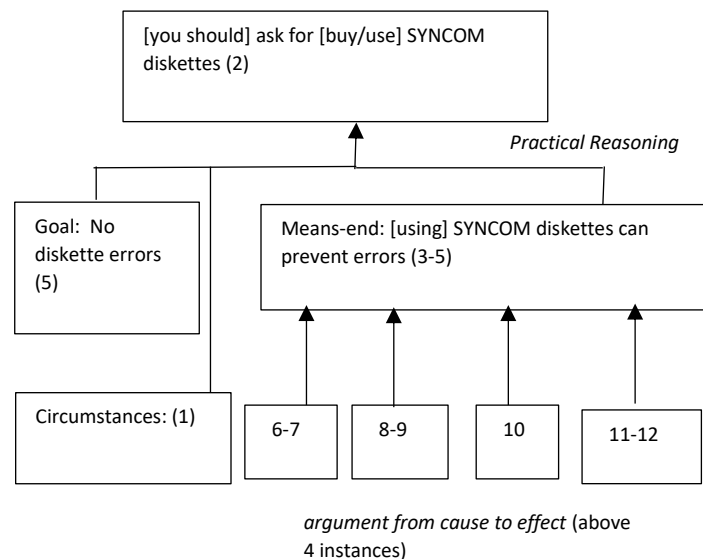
[you should] ask for [buy/use] SYNCOM diskettes (2)

Practical Reasoning

Goal: No diskette errors (5)

Means-end: [using] SYNCOM diskettes can prevent errors (3-5)

Circumstances: (1)

6-7

8-9

10

11-12

argument from cause to effect (above 4 instances)